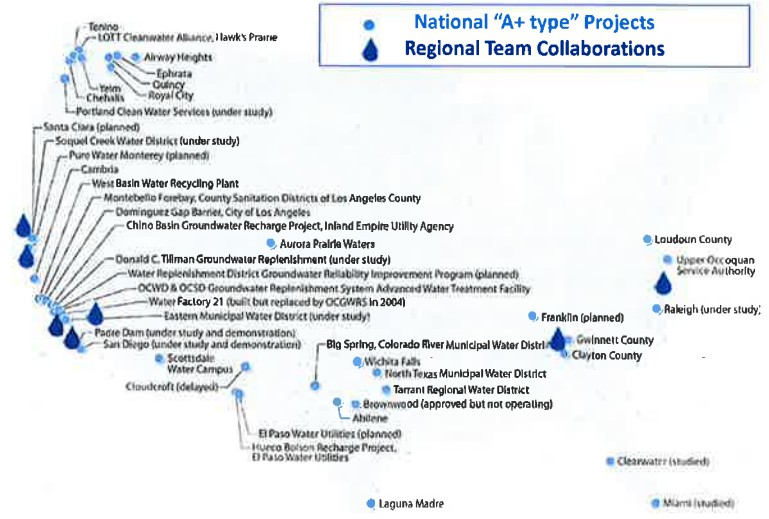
National "A+ type" Projects
Regional Team Collaborations

Tenino
LOTT Cleanwater Alliance, Hawk's Prairie
Airway Heights
Ephrata
Quincy
Royal City
Yelm
Chehalis
Portland Clean Water Services (under study)
Santa Clara (planned)
Soquel Creek Water District (under study)
Pure Water Monterey (planned)
Cambria
West Basin Water Recycling Plant
Montebello Forebay, County Sanitation Districts of Los Angeles County
Dominguez Gap Barrier, City of Los Angeles
Chino Basin Groundwater Recharge Project, Inland Empire Utility Agency
Aurora Prairie Waters
Donald C. Tillman Groundwater Replenishment (under study)
Water Replenishment District Groundwater Reliability Improvement Program (planned)
OCWD & OCSD Groundwater Replenishment System Advanced Water Treatment Facility
Water Factory 21 (built but replaced by OCGWRS in 2004)
Eastern Municipal Water District (under study)
Padre Dam (under study and demonstration)
San Diego (under study and demonstration)
Scottsdale Water Campus
Cloudcroft (delayed)
El Paso Water Utilities (planned)
Hueco Bolson Recharge Project, El Paso Water Utilities
Big Spring, Colorado River Municipal Water District
Wichita Falls
North Texas Municipal Water District
Tarrant Regional Water District
Brownwood (approved but not operating)
Abilene
Laguna Madre
Franklin (planned)
Gwinnett County
Clayton County
Loudoun County
Upper Occoquan Service Authority
Raleigh (under study)
Clearwater (studied)
Miami (studied)